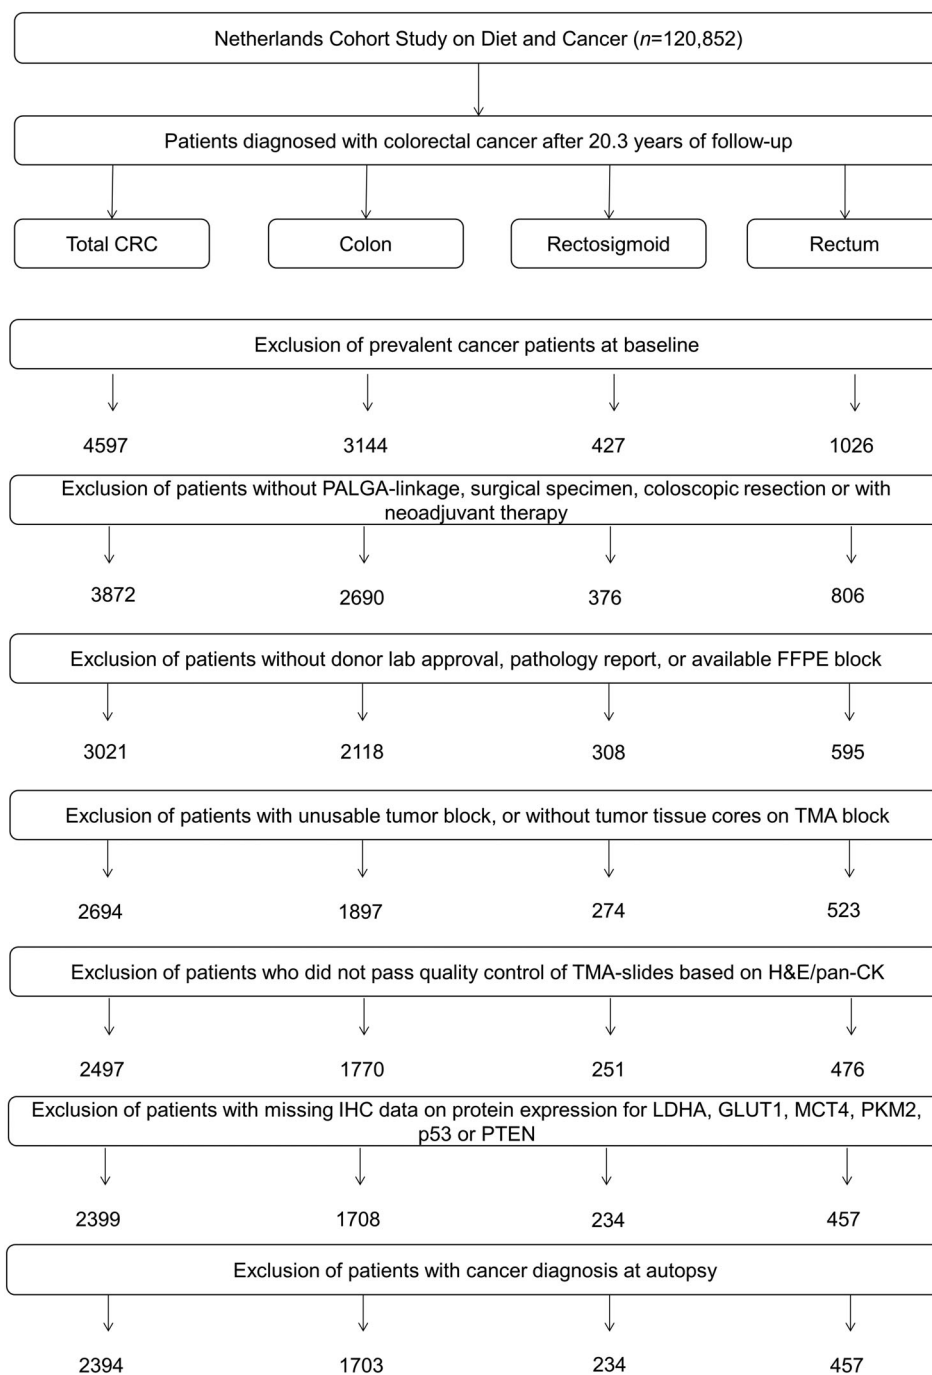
Netherlands Cohort Study on Diet and Cancer ($n$=120,852)

Patients diagnosed with colorectal cancer after 20.3 years of follow-up

Total CRC

Colon

Rectosigmoid

Rectum

Exclusion of prevalent cancer patients at baseline

4597 3144 427 1026

Exclusion of patients without PALGA-linkage, surgical specimen, coloscopic resection or with neoadjuvant therapy

3872 2690 376 806

Exclusion of patients without donor lab approval, pathology report, or available FFPE block

3021 2118 308 595

Exclusion of patients with unusable tumor block, or without tumor tissue cores on TMA block

2694 1897 274 523

Exclusion of patients who did not pass quality control of TMA-slides based on H&E/pan-CK

2497 1770 251 476

Exclusion of patients with missing IHC data on protein expression for LDHA, GLUT1, MCT4, PKM2, p53 or PTEN

2399 1708 234 457

Exclusion of patients with cancer diagnosis at autopsy

2394 1703 234 457